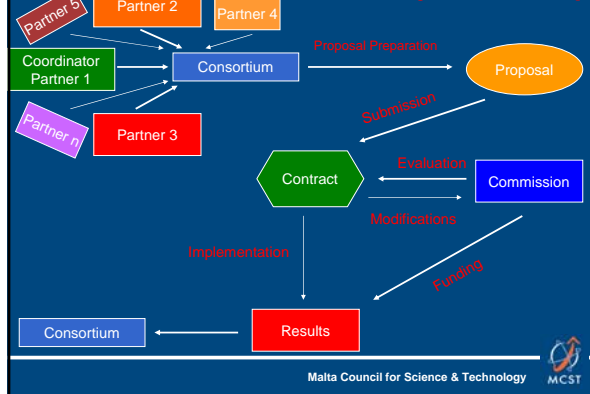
Partner 5

Partner 2

Partner 4

Coordinator Partner 1

Consortium

Proposal Preparation

Proposal

Partner n

Partner 3

Submission

Contract

Evaluation

Commission

Modifications

Implementation

Funding

Consortium

Results

Malta Council for Science & Technology

MCST